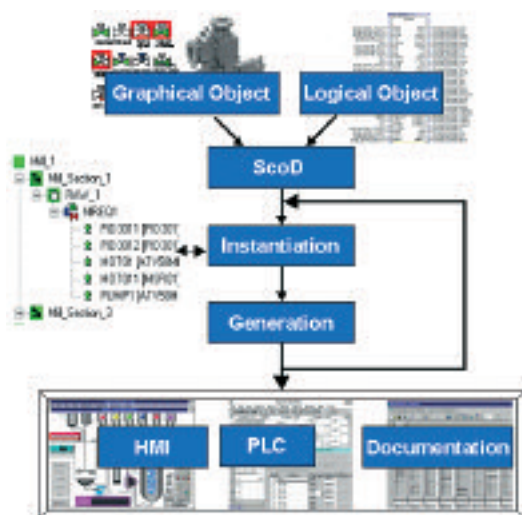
Graphical Object
Logical Object
ScoD
HMI_1
HMI_Section_1
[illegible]_1
MIREQ1
PID0011 [PID001]
PID0012 [PID001]
MOT001 [ATV58M]
MOT001 [MIR01]
PUMP1 [ATV58M]
HMI_Section_2
Instantiation
Generation
HMI
PLC
Documentation